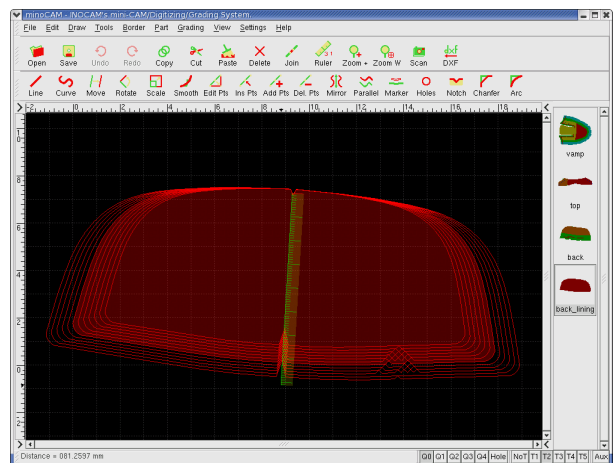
minoCAM - INOCAM's mini-CAM/Digitizing/Grading System

File Edit Draw Tools Border Part Grading View Settings Help

Open Save Undo Redo Copy Cut Paste Delete Join Ruler Zoom + Zoom W Scan DXF

Line Curve Move Rotate Scale Smooth Edit Pts Ins Pts Add Pts Del. Pts Mirror Parallel Marker Holes Notch Chanfer Arc

2 4 6 8 10 12 14 16 18

10 8 6 4 2 0 2

vamp

top

back

back_lining

Distance = 081.2597 mm

G0 G1 G2 G3 G4 Hole NoT T1 T2 T3 T4 T5 Aux